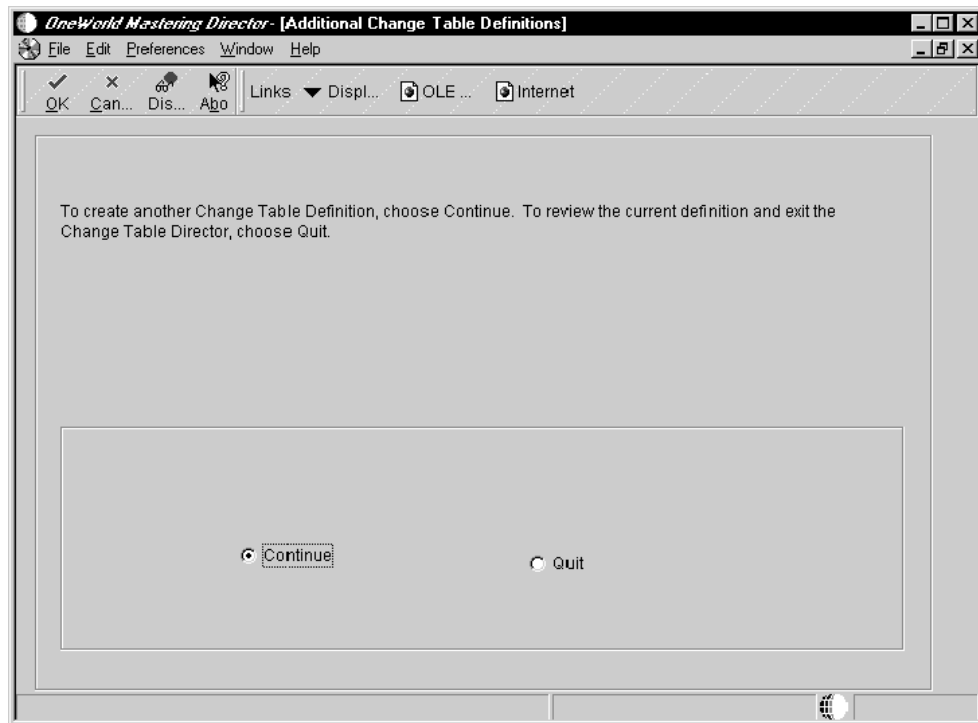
OneWorld Mastering Director - [Additional Change Table Definitions]

File Edit Preferences Window Help

OK Can... Dis... Abo Links Displ... OLE ... Internet

To create another Change Table Definition, choose Continue. To review the current definition and exit the Change Table Director, choose Quit.

Continue

Quit